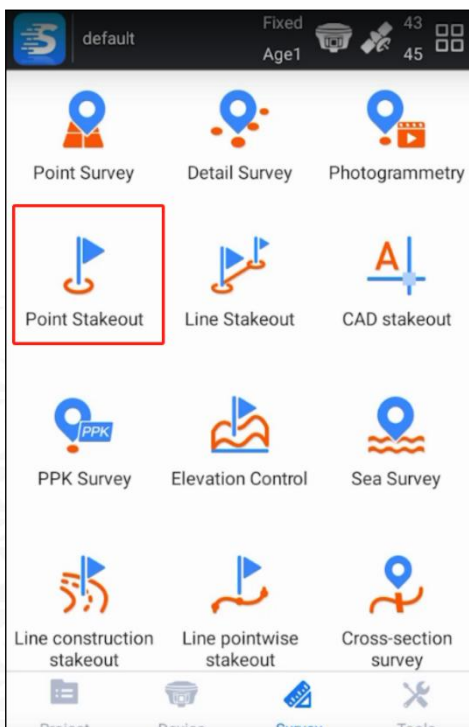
default

Fixed
Age1

43
45

Point Survey

Detail Survey

Photogrammetry

Point Stakeout

Line Stakeout

CAD stakeout

PPK

PPK Survey

Elevation Control

Sea Survey

Line construction stakeout

Line pointwise stakeout

Cross-section survey

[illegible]

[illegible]

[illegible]

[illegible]